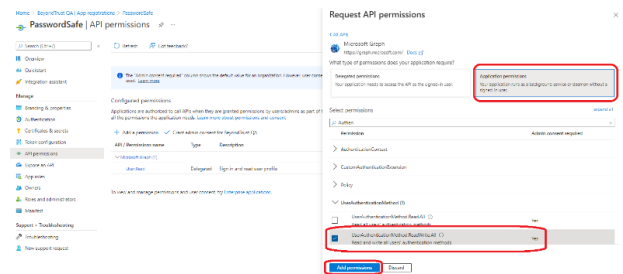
Home > BeyondTrust OA | App registrations > PasswordSafe

PasswordSafe | API permissions

Search (Ctrl+/)

Refresh | Got feedback?

Overview
Quickstart
Integration assistant

Manage
Branding & properties
Authentication
Certificates & secrets
Token configuration
API permissions
Expose an API
App roles
Owners
Roles and administrators
Manifest

Support + Troubleshooting
Troubleshooting
New support request

The "Admin consent required" column shows the default value for an organization. However, user conse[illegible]

Configured permissions

Applications are authorized to call APIs when they are granted permissions by users/admins as part of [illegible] all the permissions the application needs. Learn more about permissions and consent

+ Add a permission ✓ Grant admin consent for BeyondTrust OA

| API / Permissions name | Type | Description |
|---|---|---|
| Microsoft Graph (1) | | |
| User.Read | Delegated | Sign in and read user profile |

To view and manage permissions and user consent, try Enterprise applications.

Request API permissions

< All APIs

Microsoft Graph
https://graph.microsoft.com/ Docs

What type of permissions does your application require?

Delegated permissions
Your application needs to access the API as the signed-in user.

Application permissions
Your application runs as a background service or daemon without a signed-in user.

Select permissions

expand all

Authen

| Permission | Admin consent required |
|---|---|
| > AuthenticationContext | |
| > CustomAuthenticationExtension | |
| > Policy | |
| ∨ UserAuthenticationMethod (1) | |
| UserAuthenticationMethod.Read.All ⓘ Read all users' authentication methods | Yes |
| UserAuthenticationMethod.ReadWrite.All ⓘ Read and write all users' authentication methods | Yes |

Add permissions | Discard